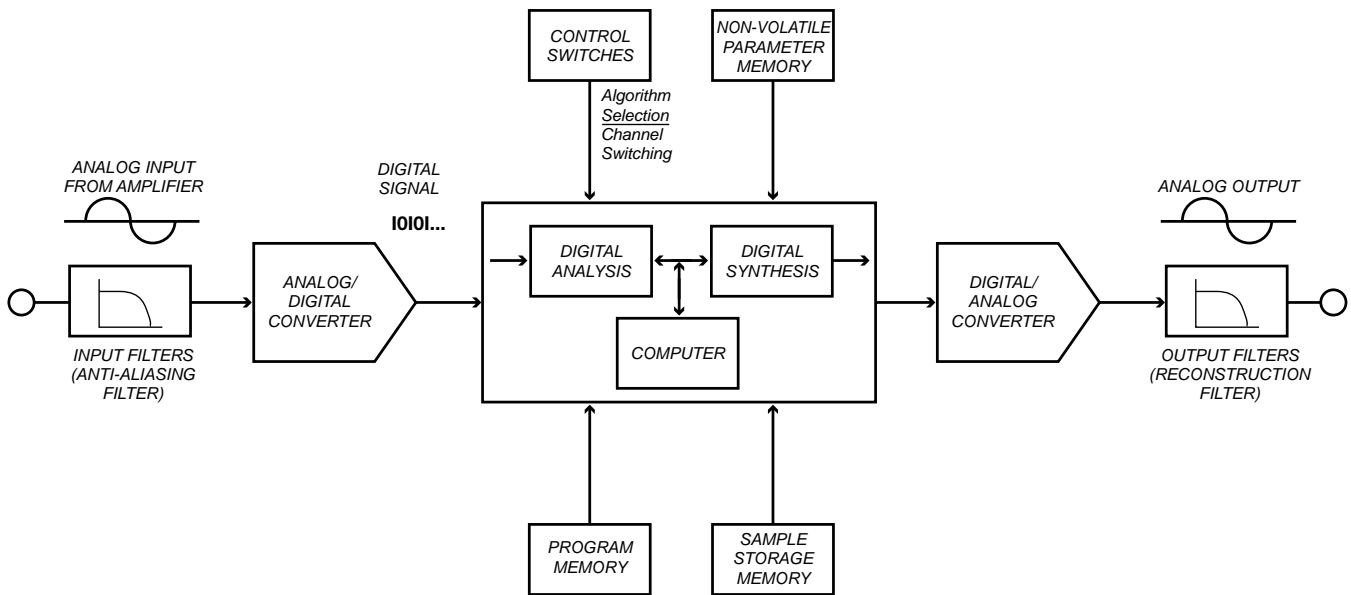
CONTROL SWITCHES

NON-VOLATILE PARAMETER MEMORY

Algorithm Selection Channel Switching

ANALOG INPUT FROM AMPLIFIER

DIGITAL SIGNAL

IOIOI...

ANALOG OUTPUT

ANALOG/ DIGITAL CONVERTER

DIGITAL ANALYSIS

DIGITAL SYNTHESIS

COMPUTER

DIGITAL/ ANALOG CONVERTER

INPUT FILTERS (ANTI-ALIASING FILTER)

OUTPUT FILTERS (RECONSTRUCTION FILTER)

PROGRAM MEMORY

SAMPLE STORAGE MEMORY